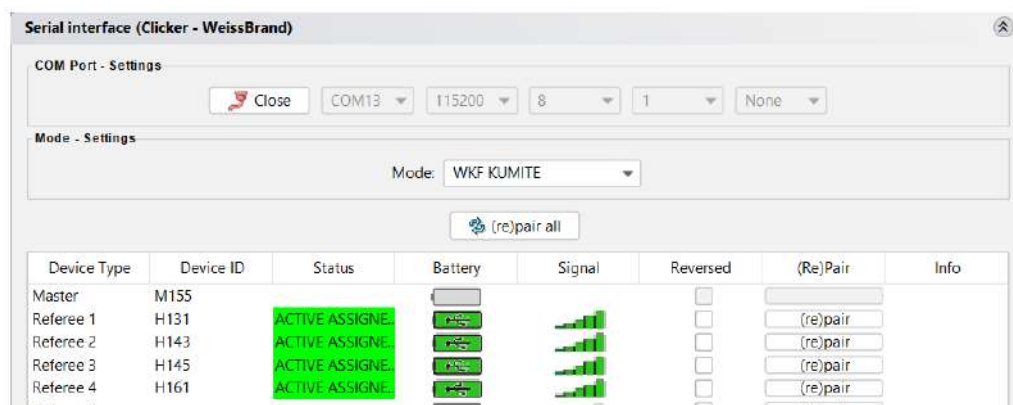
Serial interface (Clicker - WeissBrand)

COM Port - Settings

Close COM13 115200 8 1 None

Mode - Settings

Mode: WKF KUMITE

(re)pair all

| Device Type | Device ID | Status | Battery | Signal | Reversed | (Re)Pair | Info |
|---|---|---|---|---|---|---|---|
| Master | M155 | | | | | | |
| Referee 1 | H131 | ACTIVE ASSIGNE.. | | | | (re)pair | |
| Referee 2 | H143 | ACTIVE ASSIGNE.. | | | | (re)pair | |
| Referee 3 | H145 | ACTIVE ASSIGNE.. | | | | (re)pair | |
| Referee 4 | H161 | ACTIVE ASSIGNE.. | | | | (re)pair | |